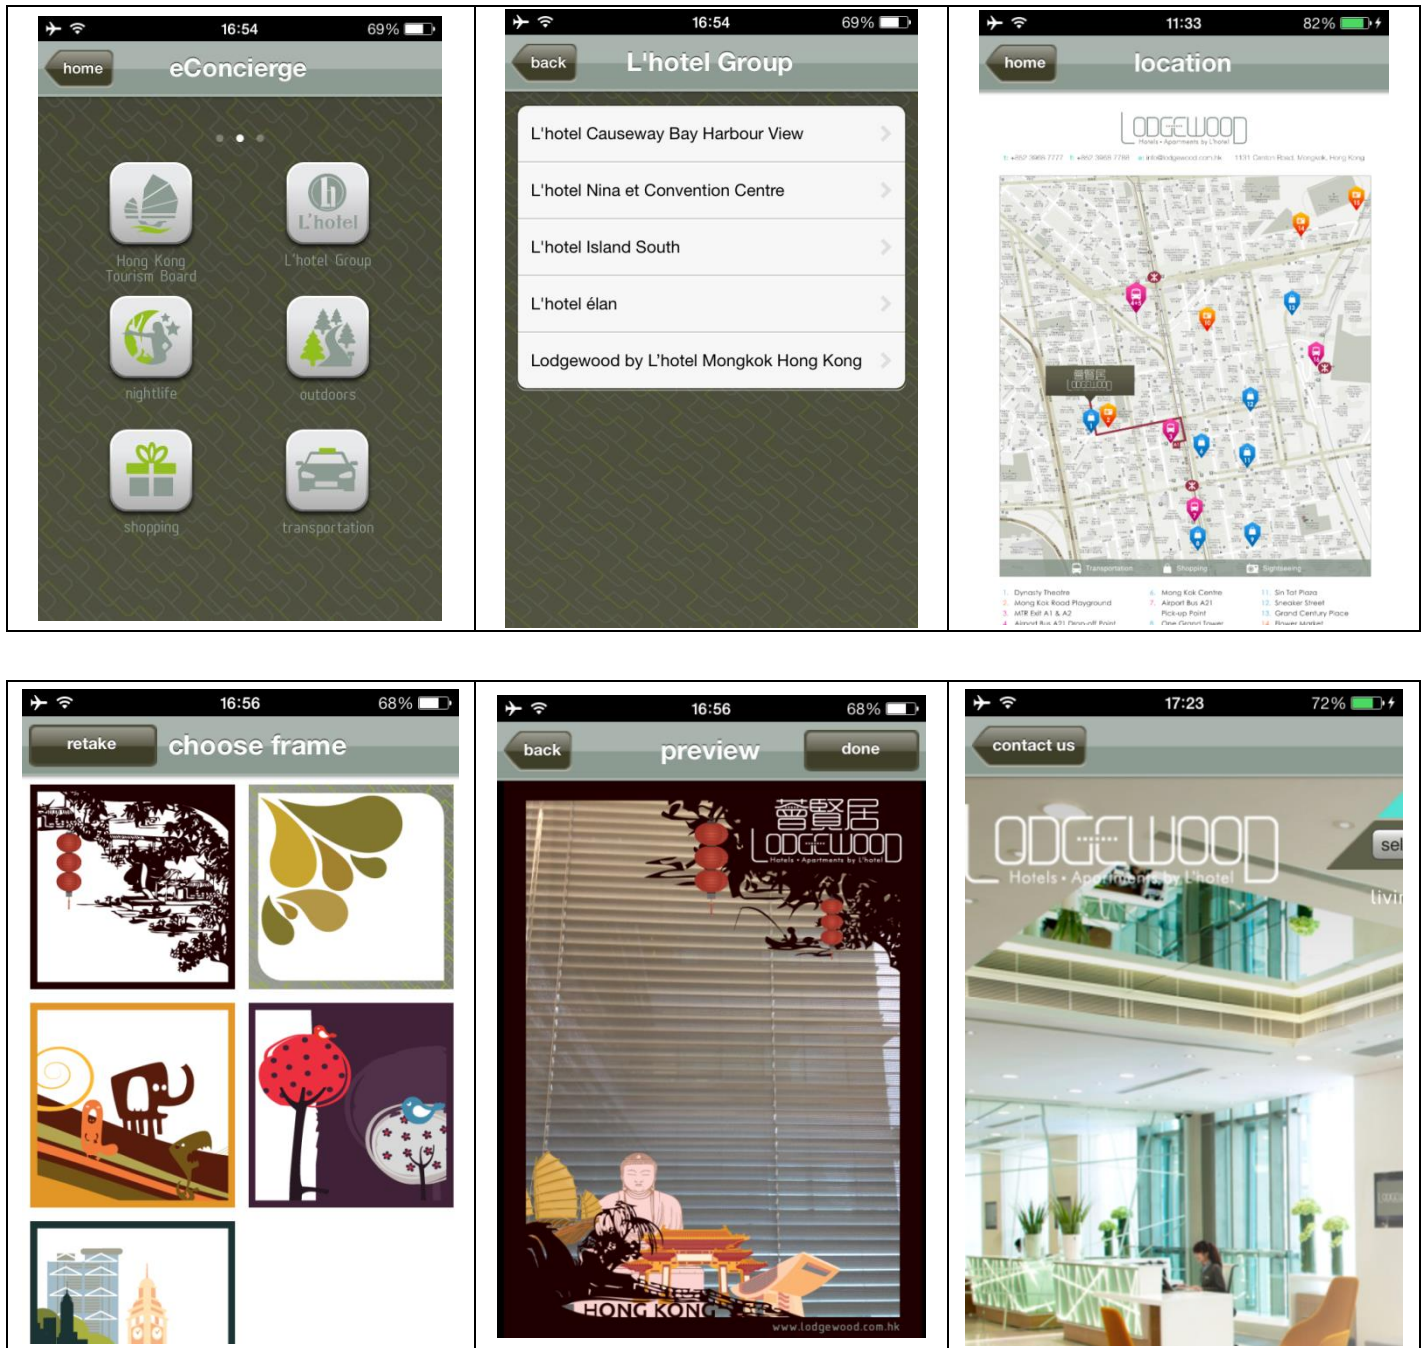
16:54 69%

home

eConcierge

Hong Kong Tourism Board

L'hotel

L'hotel Group

nightlife

outdoors

shopping

transportation

16:54 69%

back

L'hotel Group

L'hotel Causeway Bay Harbour View

L'hotel Nina et Convention Centre

L'hotel Island South

L'hotel élan

Lodgewood by L'hotel Mongkok Hong Kong

11:33 82%

home

location

LODGEWOOD
Hotels • Apartments by L'hotel

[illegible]

Transportation Shopping Sightseeing

1. Dynasty Theatre
2. Mong Kok Road Playground
3. MTR Exit A1 & A2
6. Mong Kok Centre
7. Airport Bus A21
8. Pick-up Point
11. Sin Tat Plaza
12. Sneaker Street
13. Grand Century Place

16:56 68%

retake

choose frame

16:56 68%

back

preview

done

薈賢居
LODGEWOOD
Hotels • Apartments by L'hotel

HONG KONG

www.lodgewood.com.hk

17:23 72%

contact us

LODGEWOOD
Hotels • Apartments by L'hotel

sel

livi